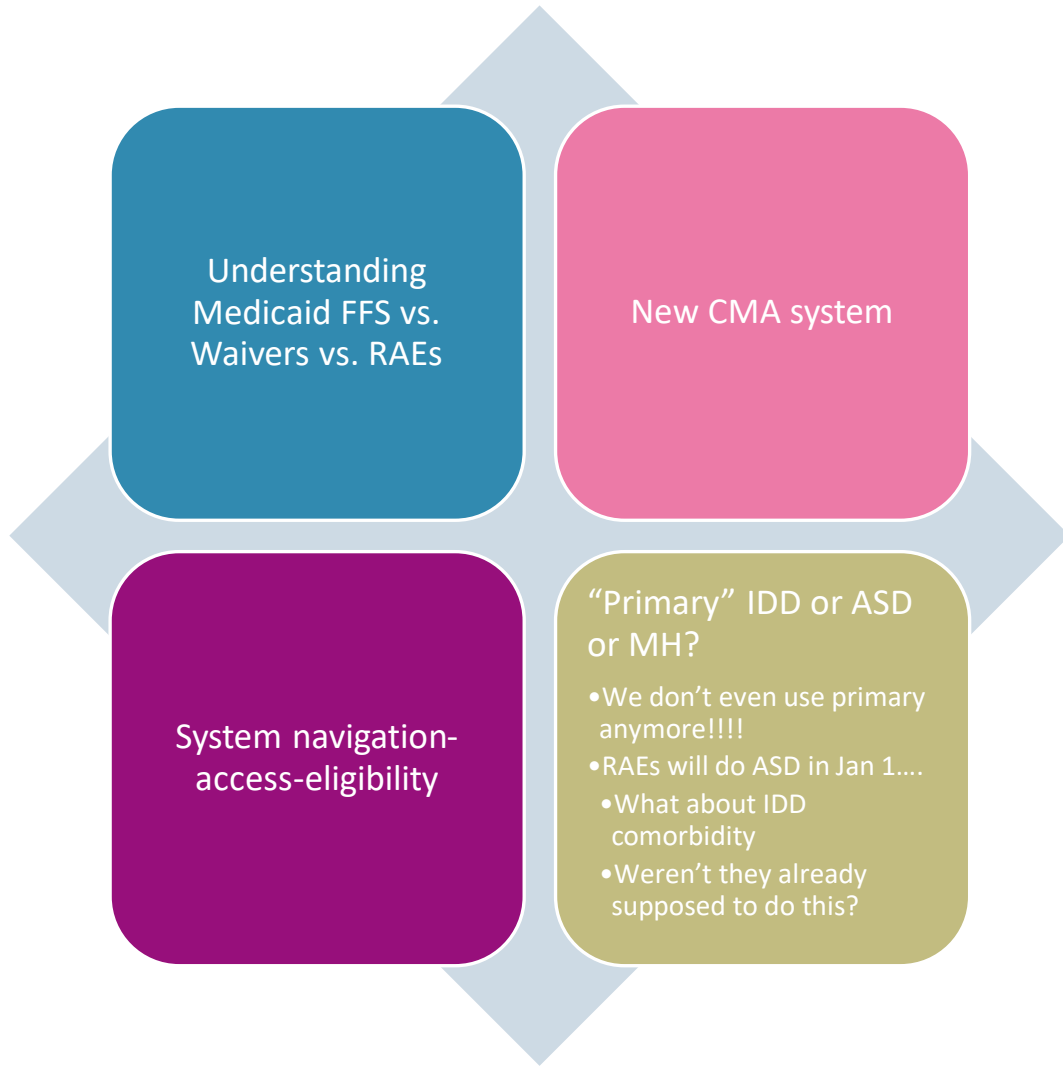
Understanding Medicaid FFS vs. Waivers vs. RAEs

New CMA system

System navigation-access-eligibility

“Primary” IDD or ASD or MH?

- We don’t even use primary anymore!!!!
- RAEs will do ASD in Jan 1….
  - What about IDD comorbidity
  - Weren’t they already supposed to do this?